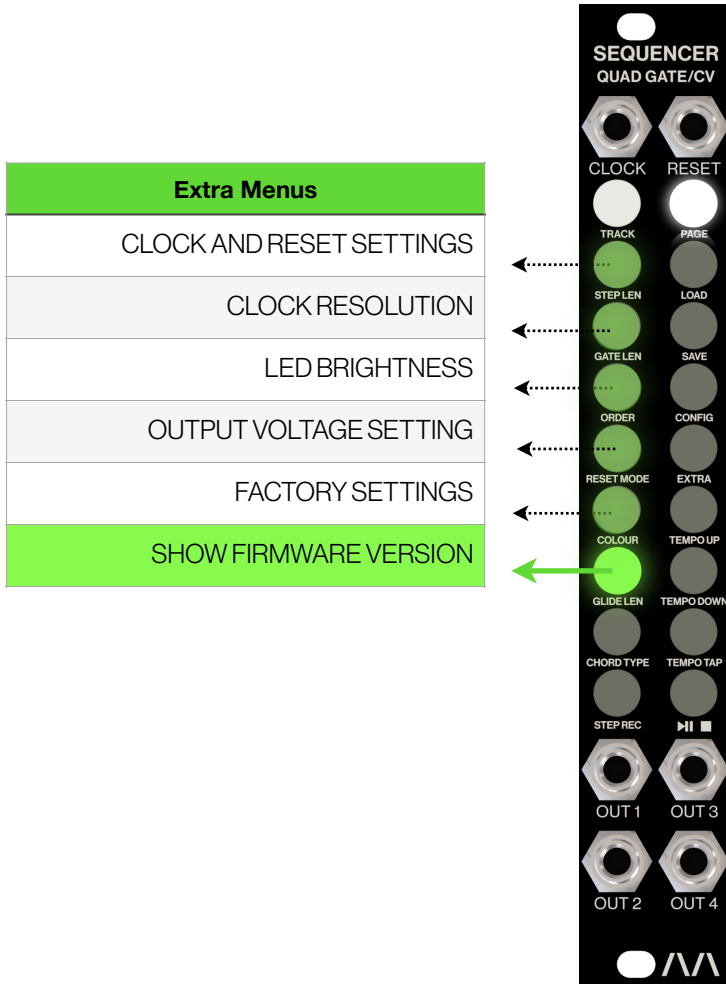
| Extra Menus |
|---|
| CLOCK AND RESET SETTINGS |
| CLOCK RESOLUTION |
| LED BRIGHTNESS |
| OUTPUT VOLTAGE SETTING |
| FACTORY SETTINGS |
| SHOW FIRMWARE VERSION |

SEQUENCER
QUAD GATE/CV

CLOCK RESET

TRACK PAGE

STEP LEN LOAD

GATE LEN SAVE

ORDER CONFIG

RESET MODE EXTRA

COLOUR TEMPO UP

GLIDE LEN TEMPO DOWN

CHORD TYPE TEMPO TAP

STEP REC ▶II ■

OUT 1 OUT 3

OUT 2 OUT 4